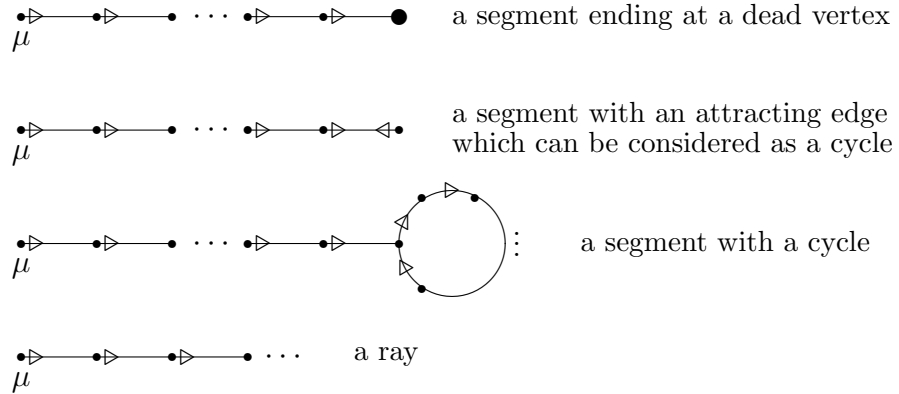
$\mu$ $\cdots$ a segment ending at a dead vertex

$\mu$ $\cdots$ a segment with an attracting edge which can be considered as a cycle

$\mu$ $\cdots$ $\vdots$ a segment with a cycle

$\mu$ $\cdots$ a ray